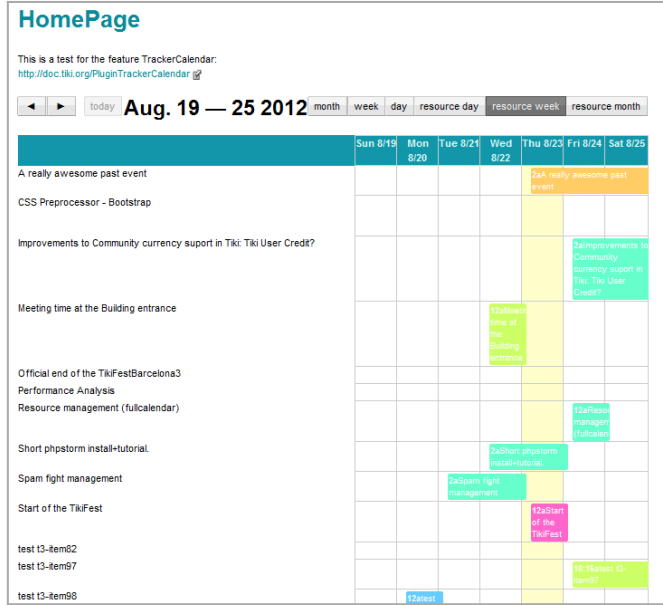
HomePage

This is a test for the feature TrackerCalendar:
http://doc.tiki.org/PluginTrackerCalendar

◄ ► today Aug. 19 — 25 2012 month week day resource day resource week resource month

| | Sun 8/19 | Mon 8/20 | Tue 8/21 | Wed 8/22 | Thu 8/23 | Fri 8/24 | Sat 8/25 |
|---|---|---|---|---|---|---|---|
| A really awesome past event | | | | | 2aA really awesome past event | | |
| CSS Preprocessor - Bootstrap | | | | | | | |
| Improvements to Community currency suport in Tiki: Tiki User Credit? | | | | | | 2aImprovements to Community currency suport in Tiki: Tiki User Credit? | |
| Meeting time at the Building entrance | | | | 12aMeeting time at the Building entrance | | | |
| Official end of the TikiFestBarcelona3 | | | | | | | |
| Performance Analysis | | | | | | | |
| Resource management (fullcalendar) | | | | | | 12aResource managem (fullcalen | |
| Short phpstorm install+tutorial. | | | | 2aShort phpstorm install+tutorial. | | | |
| Spam fight management | | | 2aSpam fight management | | | | |
| Start of the TikiFest | | | | | 12aStart of the TikiFest | | |
| test t3-item82 | | | | | | | |
| test t3-item97 | | | | | | 10:15atest t3-item97 | |
| test t3-item98 | | 12atest | | | | | |